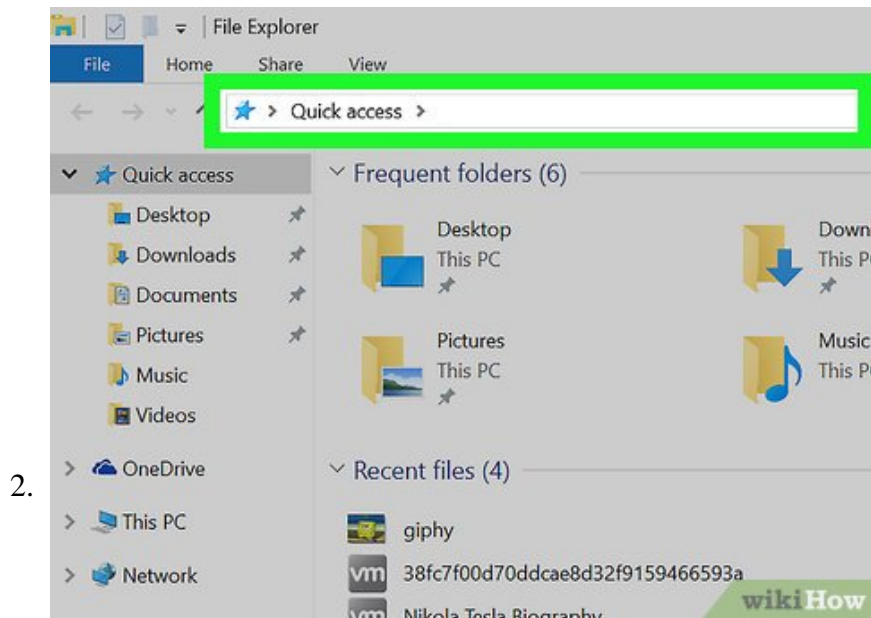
2.

File Explorer
File Home Share View
> Quick access >

Quick access
Desktop
Downloads
Documents
Pictures
Music
Videos
OneDrive
This PC
Network

Frequent folders (6)
Desktop
This PC
Down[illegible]
This P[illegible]
Pictures
This PC
Music
This P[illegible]

Recent files (4)
giphy
vm 38fc7f00d70ddcae8d32f9159466593a
vm Nikola Tesla Biography

wikiHow